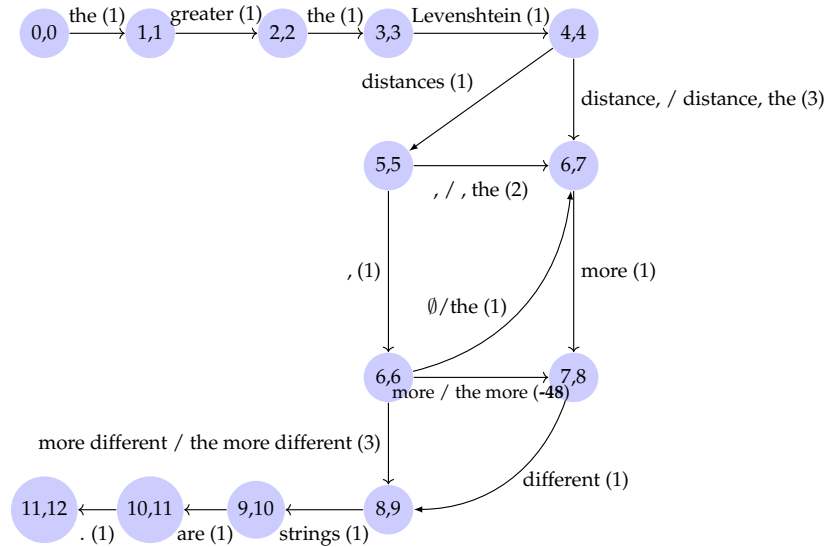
0,0
the (1)
1,1
greater (1)
2,2
the (1)
3,3
Levenshtein (1)
4,4
distances (1)
distance, / distance, the (3)
5,5
6,7
, / , the (2)
, (1)
more (1)
$\emptyset$/the (1)
6,6
7,8
more / the more (-48)
more different / the more different (3)
different (1)
11,12
10,11
9,10
8,9
. (1)
are (1)
strings (1)